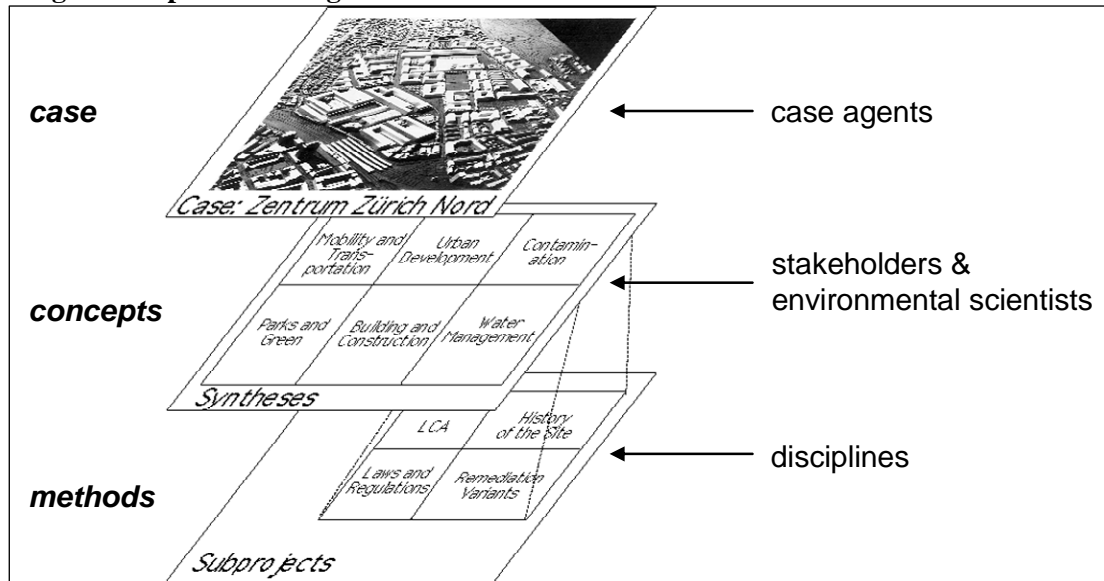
case

Case: Zentrum Zürich Nord

case agents

Mobility and Transportation

Urban Development

Contamination

stakeholders & environmental scientists

concepts

Parks and Green

Building and Construction

Water Management

Syntheses

LCA

History of the Site

disciplines

methods

Laws and Regulations

Remediation Variants

Subprojects